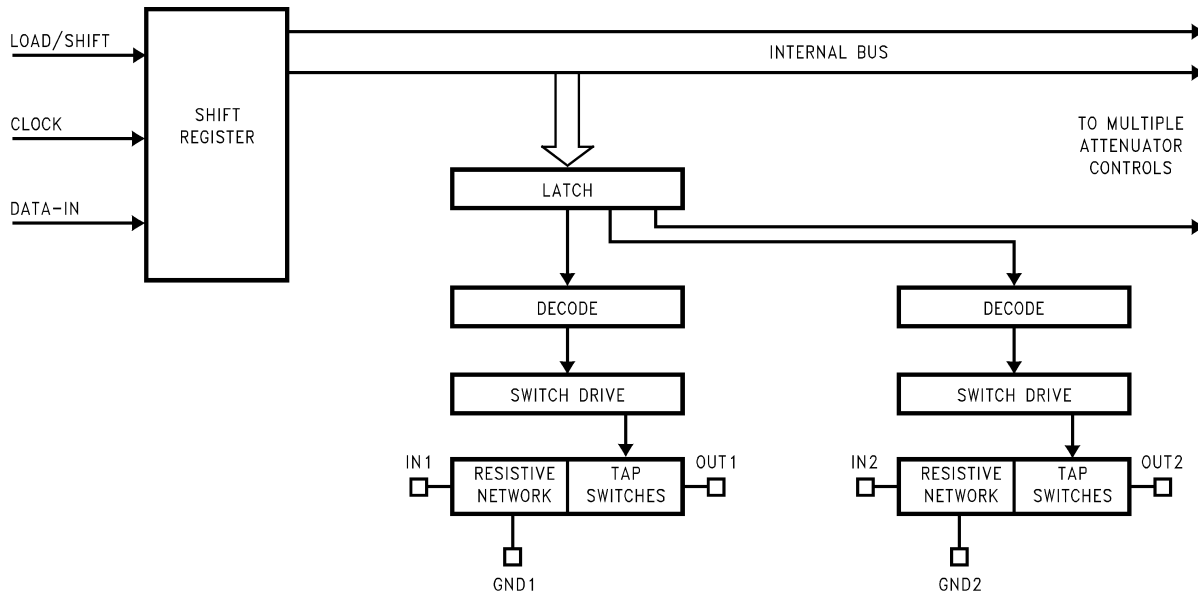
LOAD/SHIFT

CLOCK

DATA-IN

SHIFT REGISTER

INTERNAL BUS

TO MULTIPLE ATTENUATOR CONTROLS

LATCH

DECODE

SWITCH DRIVE

IN1

RESISTIVE NETWORK

TAP SWITCHES

OUT1

GND1

DECODE

SWITCH DRIVE

IN2

RESISTIVE NETWORK

TAP SWITCHES

OUT2

GND2